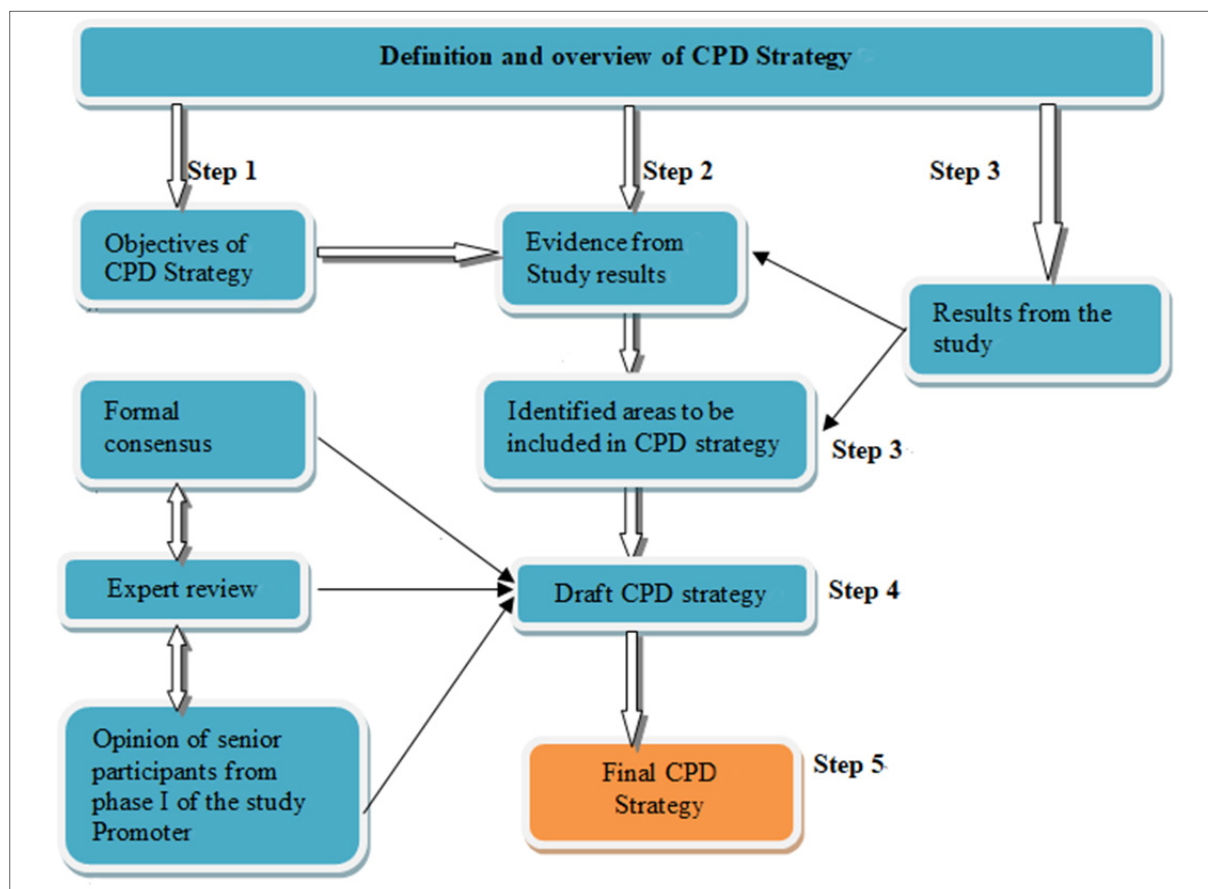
Definition and overview of CPD Strategy

Step 1

Step 2

Step 3

Objectives of CPD Strategy

Evidence from Study results

Results from the study

Formal consensus

Identified areas to be included in CPD strategy

Step 3

Expert review

Draft CPD strategy

Step 4

Opinion of senior participants from phase I of the study Promoter

Final CPD Strategy

Step 5